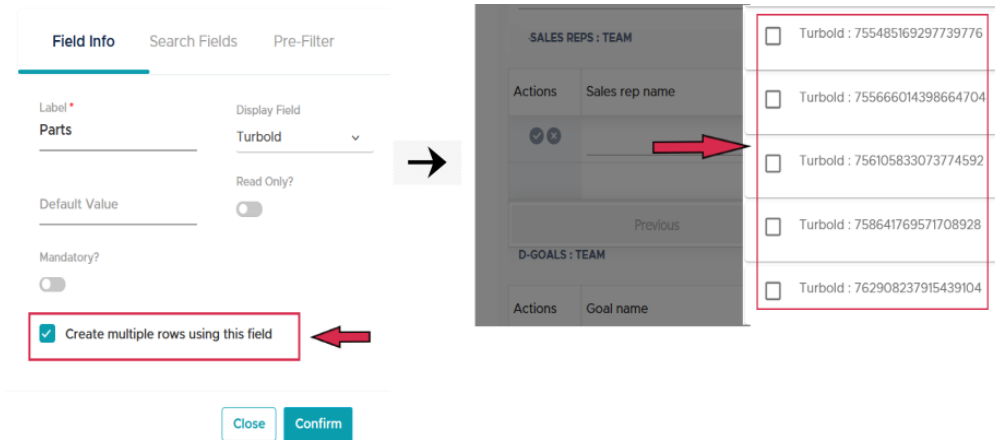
Field Info Search Fields Pre-Filter

Label *
Parts

Display Field
Turbold

Read Only?

Default Value

Mandatory?

Create multiple rows using this field

Close Confirm

SALES REPS : TEAM

| Actions | Sales rep name |
|---|---|

Previous

D-GOALS : TEAM

| Actions | Goal name |
|---|---|

Turbold : 755485169297739776
Turbold : 755666014398664704
Turbold : 756105833073774592
Turbold : 758641769571708928
Turbold : 762908237915439104